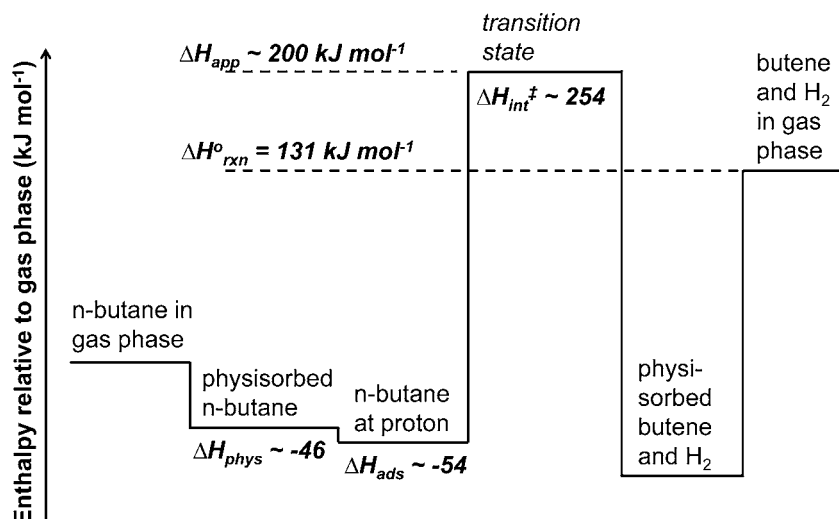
Enthalpy relative to gas phase (kJ mol$^{-1}$)

transition state

$\Delta H_{app}$ ~ 200 kJ mol$^{-1}$

$\Delta H_{int}^{\ddagger}$ ~ 254

butene and $H_2$ in gas phase

$\Delta H^{o}_{rxn}$ = 131 kJ mol$^{-1}$

n-butane in gas phase

physisorbed n-butane

$\Delta H_{phys}$ ~ -46

n-butane at proton

$\Delta H_{ads}$ ~ -54

physisorbed butene and $H_2$